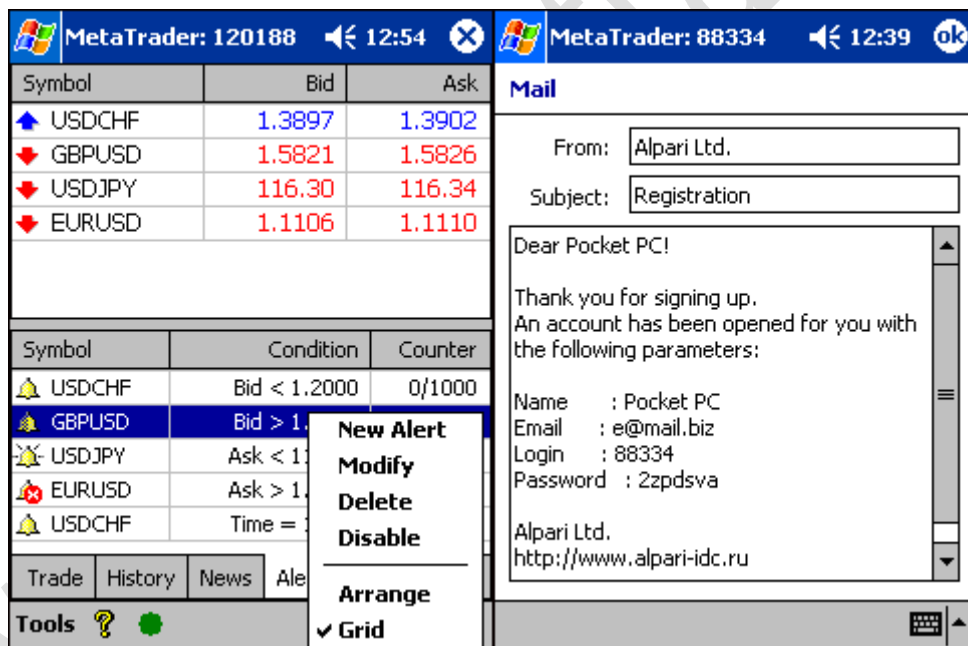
MetaTrader: 120188 12:54

| Symbol | Bid | Ask |
|---|---|---|
| USDCHF | 1.3897 | 1.3902 |
| GBPUSD | 1.5821 | 1.5826 |
| USDJPY | 116.30 | 116.34 |
| EURUSD | 1.1106 | 1.1110 |

| Symbol | Condition | Counter |
|---|---|---|
| USDCHF | Bid < 1.2000 | 0/1000 |
| GBPUSD | Bid > 1. | |
| USDJPY | Ask < 1 | |
| EURUSD | Ask > 1. | |
| USDCHF | Time = | |

New Alert
Modify
Delete
Disable
Arrange
✔ Grid

Trade History News Ale

Tools

MetaTrader: 88334 12:39 ok

Mail

From: Alpari Ltd.

Subject: Registration

Dear Pocket PC!

Thank you for signing up.
An account has been opened for you with the following parameters:

Name : Pocket PC
Email : e@mail.biz
Login : 88334
Password : 2zpdsva

Alpari Ltd.
http://www.alpari-idc.ru